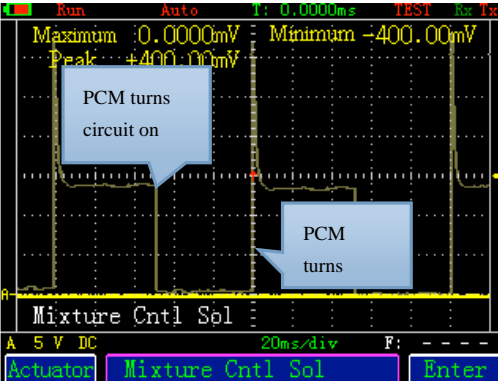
Run Auto T: 0.0000ms TEST Rx Tx

Maximum 0.0000mV Minimum -400.00mV

Peak +400.00mV

PCM turns circuit on

PCM turns

A

Mixture Cntl Sol

A 5 V DC 20ms/div F: - - - -

Actuator Mixture Cntl Sol Enter